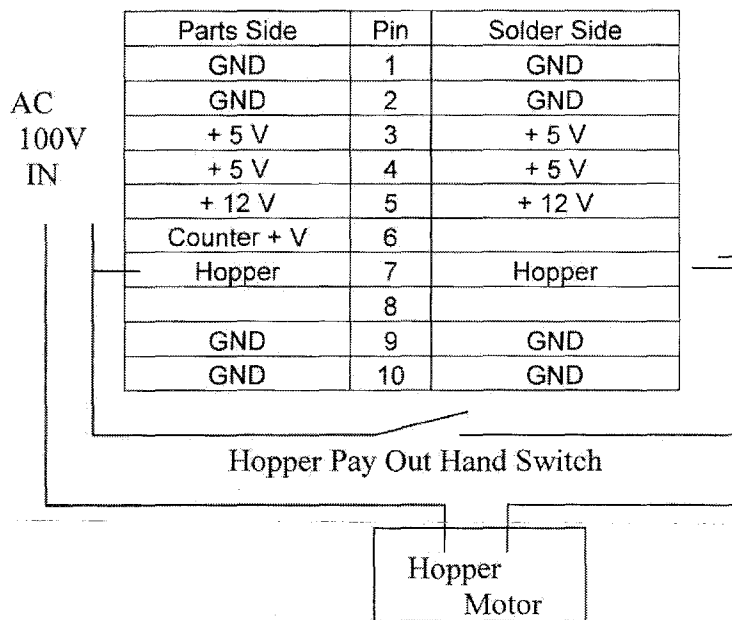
AC
100V
IN

| Parts Side | Pin | Solder Side |
|---|---|---|
| GND | 1 | GND |
| GND | 2 | GND |
| + 5 V | 3 | + 5 V |
| + 5 V | 4 | + 5 V |
| + 12 V | 5 | + 12 V |
| Counter + V | 6 | |
| Hopper | 7 | Hopper |
| | 8 | |
| GND | 9 | GND |
| GND | 10 | GND |

Hopper Pay Out Hand Switch

Hopper
Motor